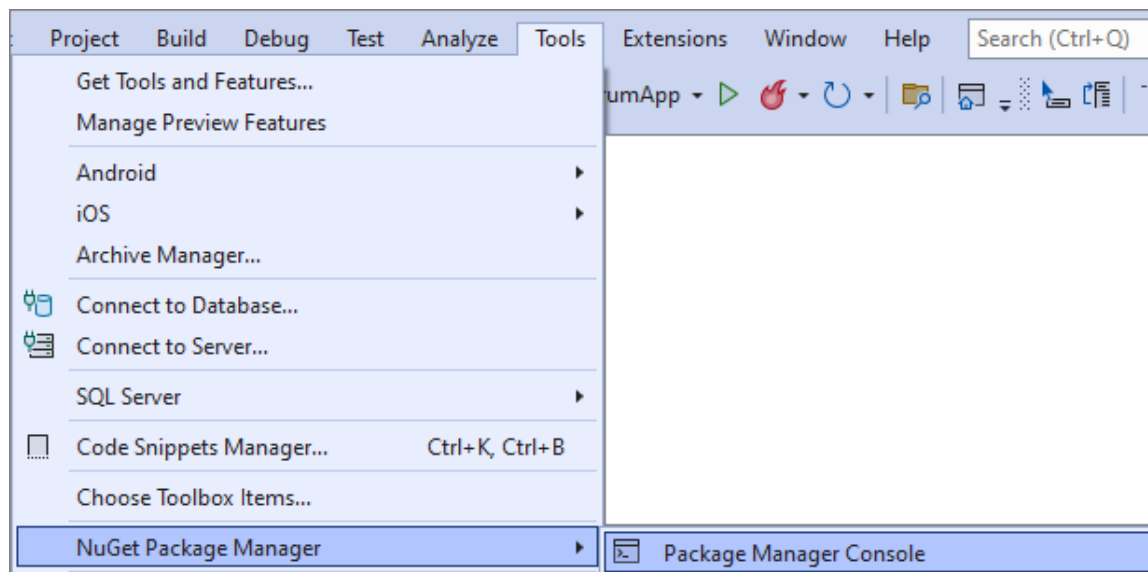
Project Build Debug Test Analyze Tools Extensions Window Help Search (Ctrl+Q)

Get Tools and Features...
Manage Preview Features

Android
iOS
Archive Manager...

Connect to Database...
Connect to Server...

SQL Server

Code Snippets Manager... Ctrl+K, Ctrl+B

Choose Toolbox Items...

NuGet Package Manager

rumApp

Package Manager Console